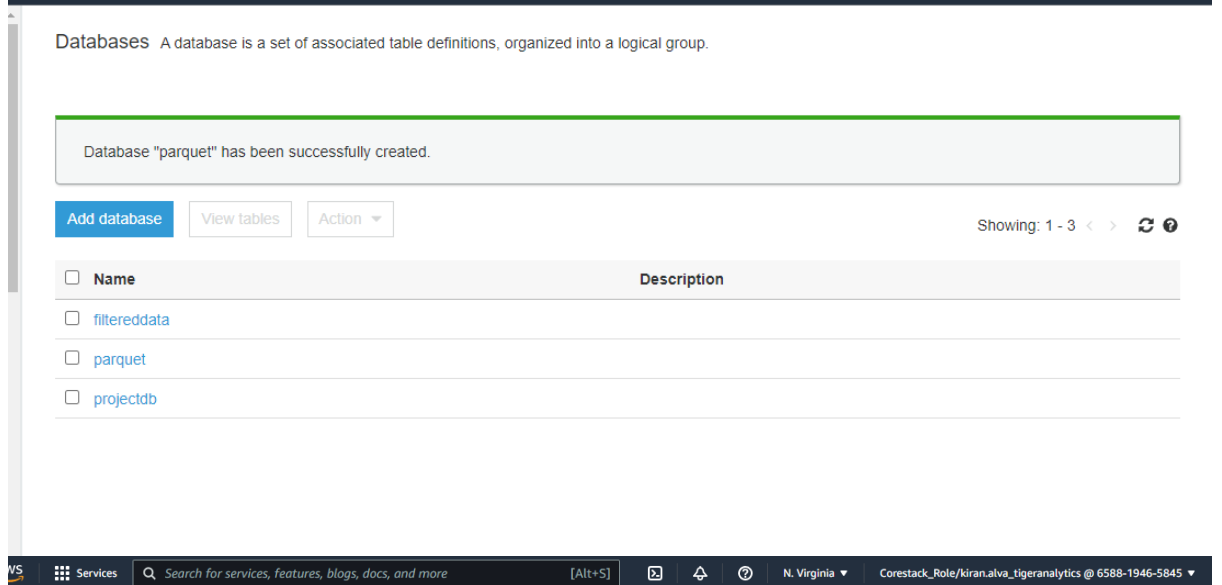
Databases A database is a set of associated table definitions, organized into a logical group.

Database "parquet" has been successfully created.

Add database View tables Action

Showing: 1 - 3

| Name | Description |
|---|---|
| filtereddata | |
| parquet | |
| projectdb | |

WS Services Search for services, features, blogs, docs, and more [Alt+S] N. Virginia Corestack_Role/kiran.alva_tigeranalytics @ 6588-1946-5845